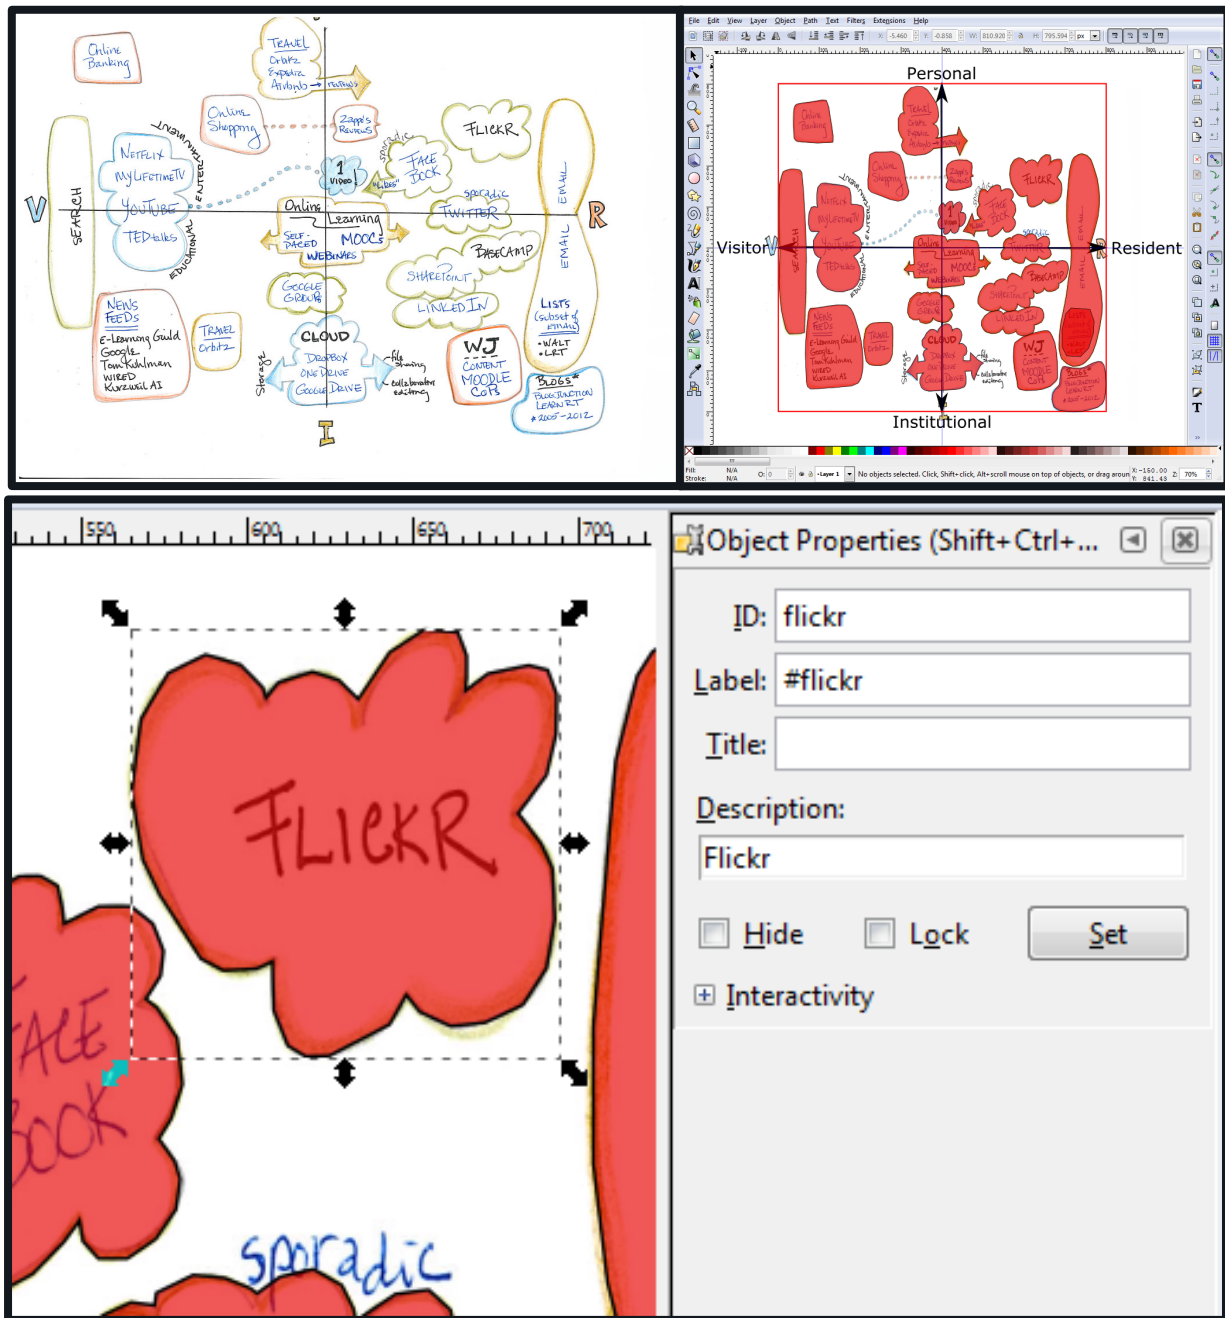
Online Banking

TRAVEL
Orbitz
Expedia
Airbnb → reviews

Online Shopping

Zappo's Reviews

ENTERTAINMENT

NETFLIX
MyLIFETIME TV
YouTube
TEDtalks

EDUCATIONAL

V

SEARCH

1 video

sporadic

"likes"

FACE BOOK

FLICKR

Online Learning

SELF-PACED

MOOCs

WEBINARS

sporadic TWITTER

BASECAMP

EMAIL

EMAIL

R

GOOGLE GROUP

SHAREPOINT

LINKED IN

NEWS FEEDS
E-Learning Guild
Google
Tom Kuhlman
WIRED
Kurzweil AI

TRAVEL Orbitz

Storage

CLOUD
DROPBOX
ONE DRIVE
Google DRIVE

file sharing

collaborative editing

WJ
CONTENT
MOODLE
CoPs

LISTS (subset of EMAIL)
• WALT
• LRT

BLOGS
BLOG REACTION
LEARN RT
2005-2012

I

File Edit View Layer Object Path Text Filters Extensions Help

X: -5.460 Y: -0.858 W: 810.920 H: 795.594 px

Personal

Visitor

Resident

Institutional

Fill: N/A
Stroke: N/A
O: 0
Layer 1
No objects selected. Click, Shift+click, Alt+scroll mouse on top of objects, or drag around
X: -160.00
Y: 841.43
Z: 70%

550 600 650 700

FLICKR

FACE BOOK

sporadic

Object Properties (Shift+Ctrl+...

ID: flickr

Label: #flickr

Title:

Description:

Flickr

Hide

Lock

Set

Interactivity